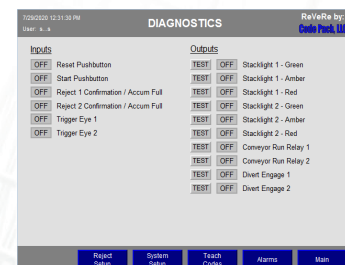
7/29/2020 12:31:30 PM
User: a...s

DIAGNOSTICS

ReVeRe by:
Code Pack, LL

Inputs

OFF Reset Pushbutton
OFF Start Pushbutton
OFF Reject 1 Confirmation / Accum Full
OFF Reject 2 Confirmation / Accum Full
OFF Trigger Eye 1
OFF Trigger Eye 2

Outputs

TEST OFF Stacklight 1 - Green
TEST OFF Stacklight 1 - Amber
TEST OFF Stacklight 1 - Red
TEST OFF Stacklight 2 - Green
TEST OFF Stacklight 2 - Amber
TEST OFF Stacklight 2 - Red
TEST OFF Conveyor Run Relay 1
TEST OFF Conveyor Run Relay 2
TEST OFF Divert Engage 1
TEST OFF Divert Engage 2

Reject Setup
System Setup
Teach Codes
Alarms
Main